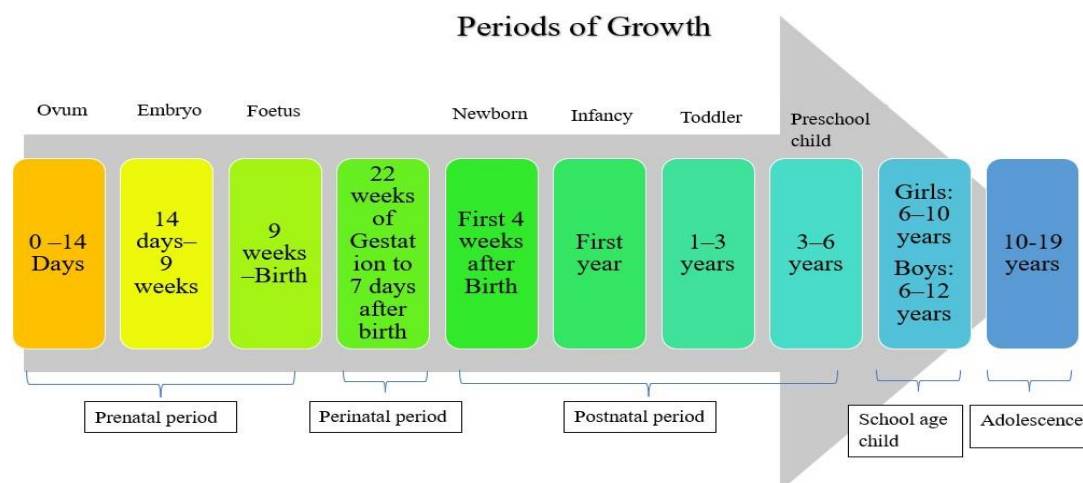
Periods of Growth

Ovum
0 –14 Days

Embryo
14 days–9 weeks

Foetus
9 weeks –Birth

22 weeks of Gestation to 7 days after birth

Newborn
First 4 weeks after Birth

Infancy
First year

Toddler
1–3 years

Preschool child
3–6 years

Girls: 6–10 years
Boys: 6–12 years

10-19 years

Prenatal period

Perinatal period

Postnatal period

School age child

Adolescence